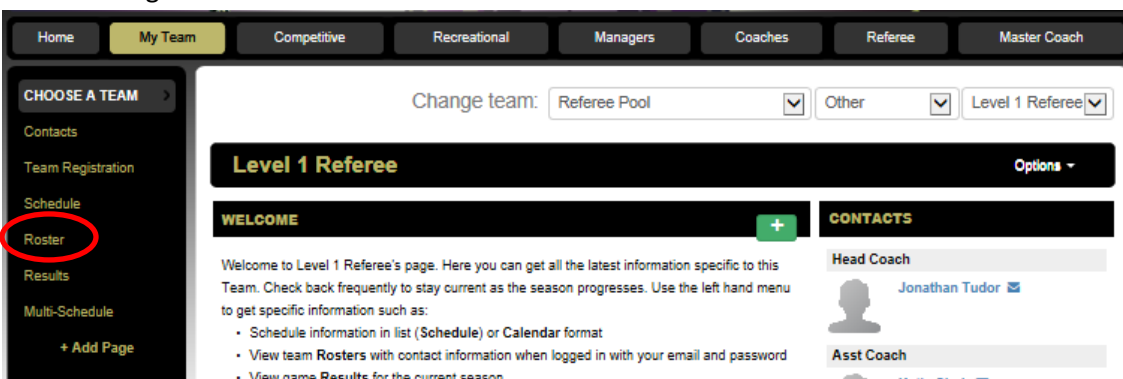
Home My Team Competitive Recreational Managers Coaches Referee Master Coach

CHOOSE A TEAM
Contacts
Team Registration
Schedule
Roster
Results
Multi-Schedule
+ Add Page

Change team: Referee Pool Other Level 1 Referee

Level 1 Referee

Options

WELCOME

+

Welcome to Level 1 Referee's page. Here you can get all the latest information specific to this Team. Check back frequently to stay current as the season progresses. Use the left hand menu to get specific information such as:
• Schedule information in list (Schedule) or Calendar format
• View team Rosters with contact information when logged in with your email and password
• View game Results for the current season

CONTACTS

Head Coach
Jonathan Tudor

Asst Coach
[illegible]